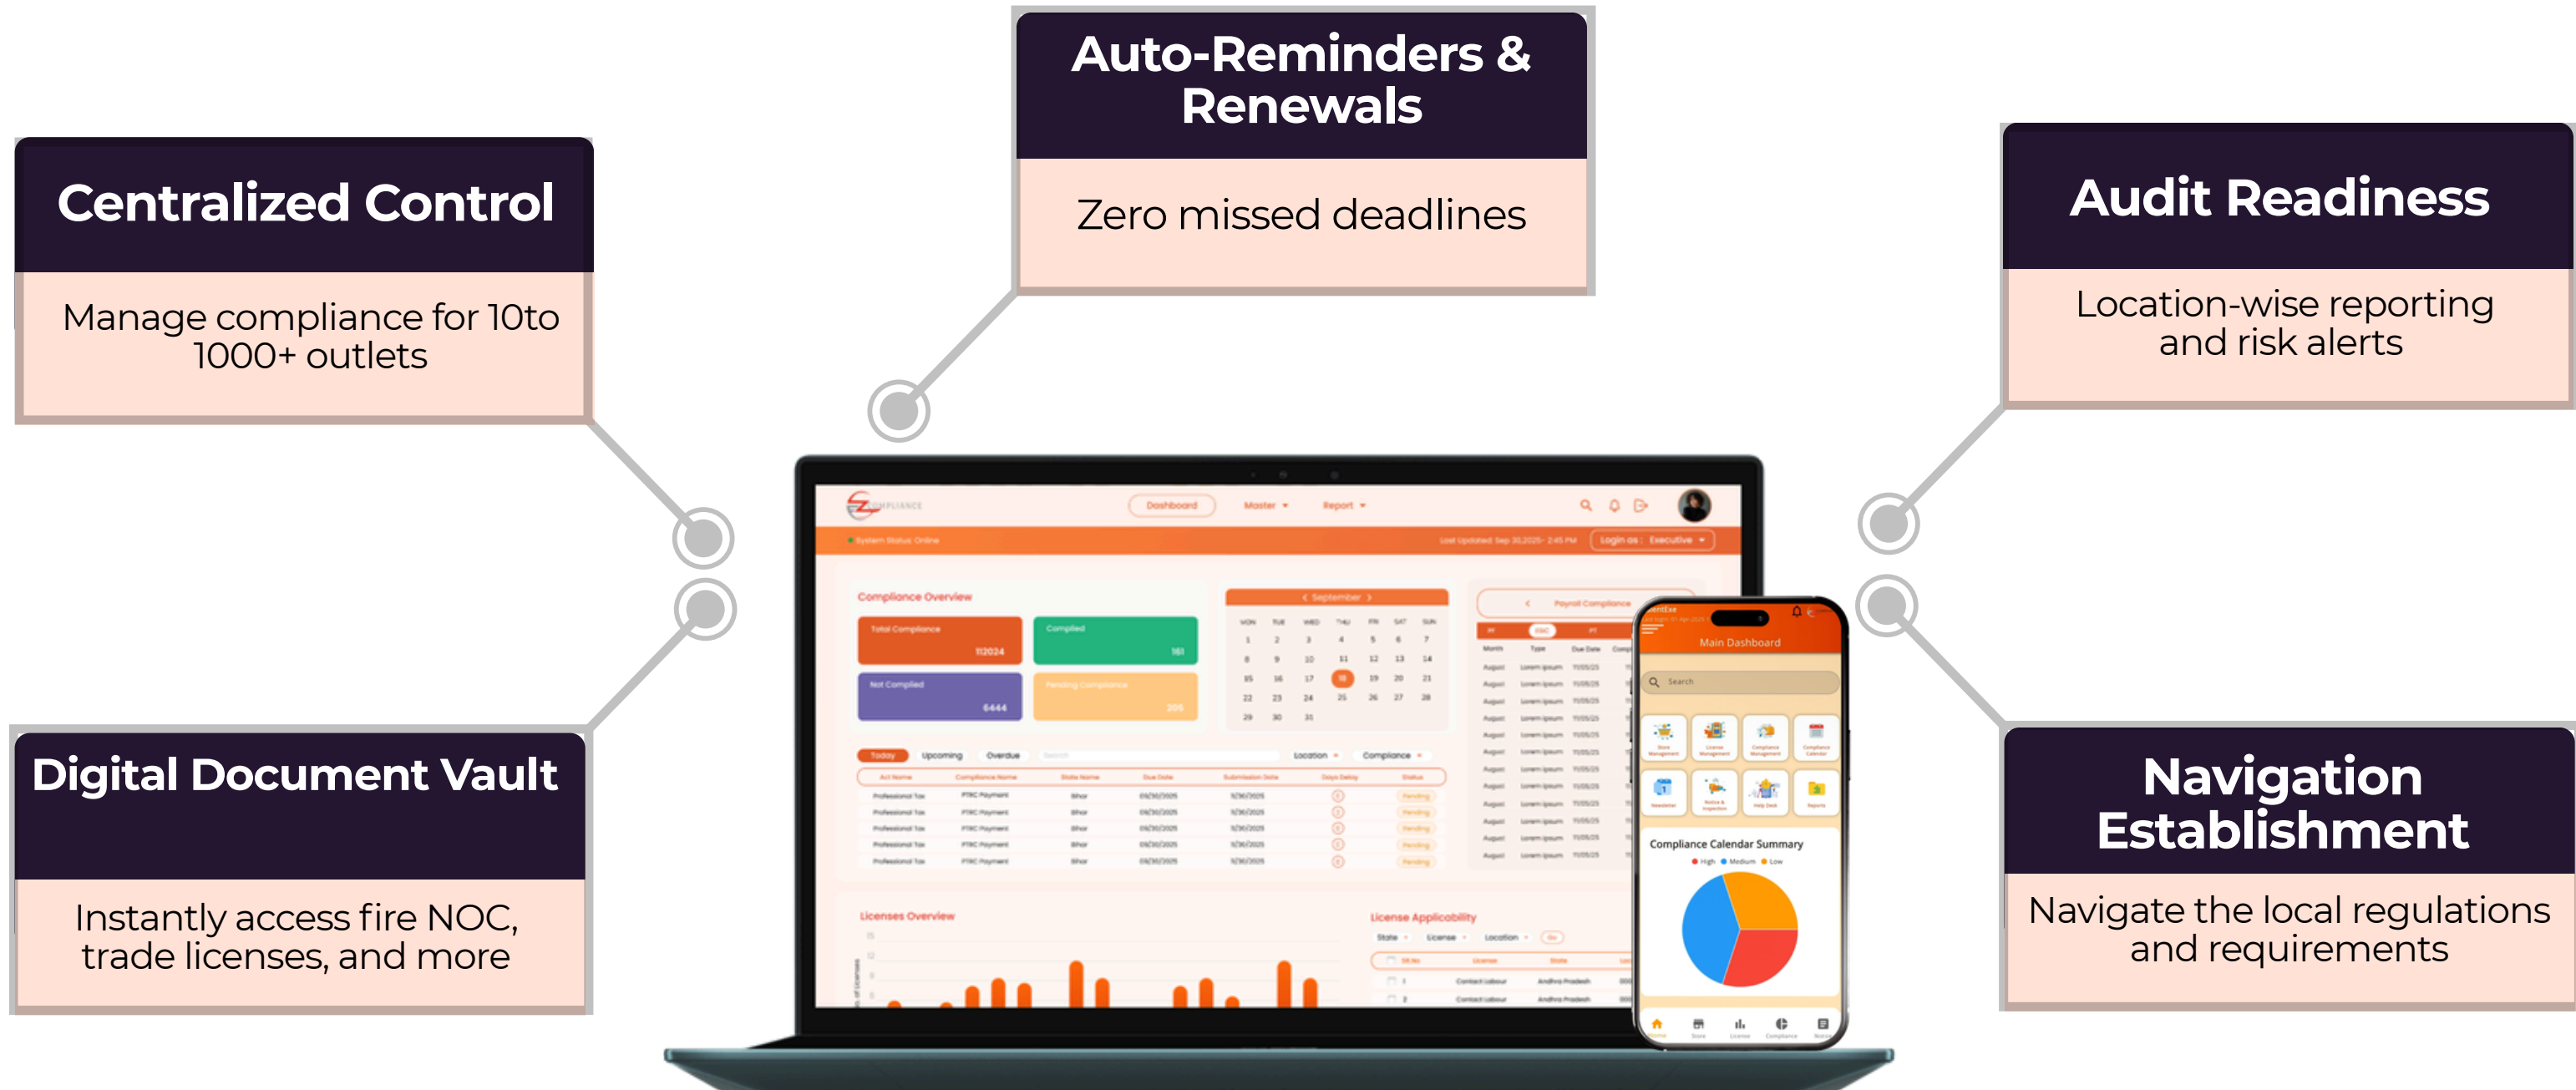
Auto-Reminders & Renewals

Zero missed deadlines

Centralized Control

Manage compliance for 10to 1000+ outlets

Audit Readiness

Location-wise reporting and risk alerts

Digital Document Vault

Instantly access fire NOC, trade licenses, and more

Navigation Establishment

Navigate the local regulations and requirements

Dashboard Master Report

Compliance Overview

Total Compliance 112024

Compiled 161

Not Compiled 6444

September

Main Dashboard

Compliance Calendar Summary

Licenses Overview

License Applicability